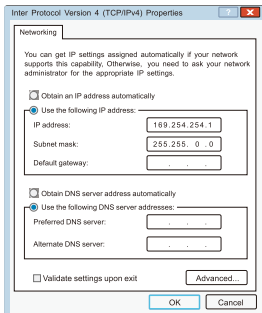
Inter Protocol Version 4 (TCP/IPv4) Properties

?

X

Networking

You can get IP settings assigned automatically if your network supports this capability, Otherwise, you need to ask your network administrator for the appropriate IP settings.

Obtain an IP address automatically

Use the following IP address:

IP address: 169.254.254.1

Subnet mask: 255.255. 0 .0

Default gateway: . . .

Obtain DNS server address automatically

Use the following DNS server addresses:

Preferred DNS server: . . .

Alternate DNS server: . . .

Validate settings upon exit

Advanced...

OK

Cancel